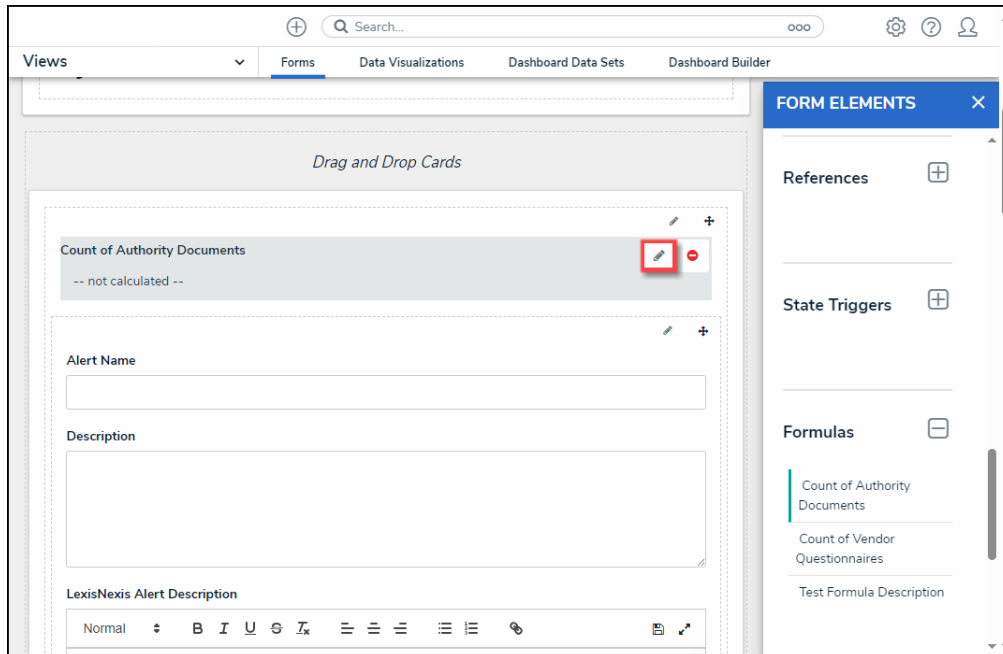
Search...

Views

Forms Data Visualizations Dashboard Data Sets Dashboard Builder

Drag and Drop Cards

Count of Authority Documents

-- not calculated --

Alert Name

Description

LexisNexis Alert Description

Normal

FORM ELEMENTS

References

State Triggers

Formulas

Count of Authority Documents

Count of Vendor Questionnaires

Test Formula Description